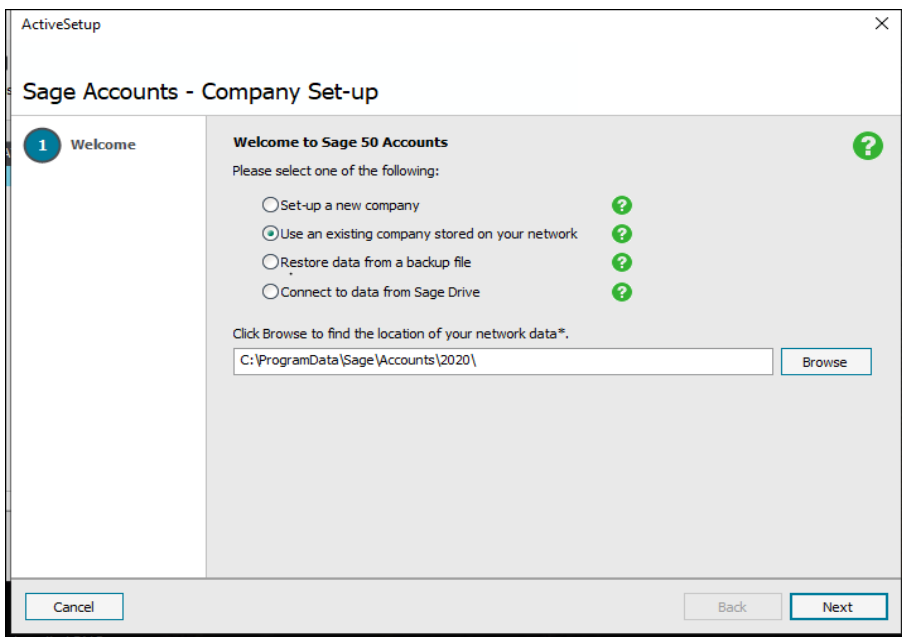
ActiveSetup

×

Sage Accounts - Company Set-up

1 Welcome

Welcome to Sage 50 Accounts

?

Please select one of the following:

Set-up a new company ?

Use an existing company stored on your network ?

Restore data from a backup file ?

Connect to data from Sage Drive ?

Click Browse to find the location of your network data*.

C:\ProgramData\Sage\Accounts\2020\

Browse

Cancel

Back

Next